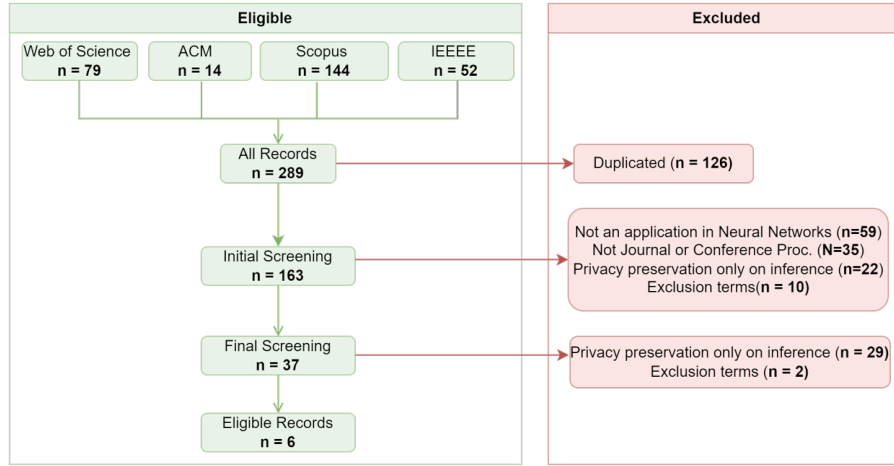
Eligible

Excluded

Web of Science
n = 79

ACM
n = 14

Scopus
n = 144

IEEEE
n = 52

All Records
n = 289

Duplicated (n = 126)

Initial Screening
n = 163

Not an application in Neural Networks (n=59)
Not Journal or Conference Proc. (N=35)
Privacy preservation only on inference (n=22)
Exclusion terms(n = 10)

Final Screening
n = 37

Privacy preservation only on inference (n = 29)
Exclusion terms (n = 2)

Eligible Records
n = 6